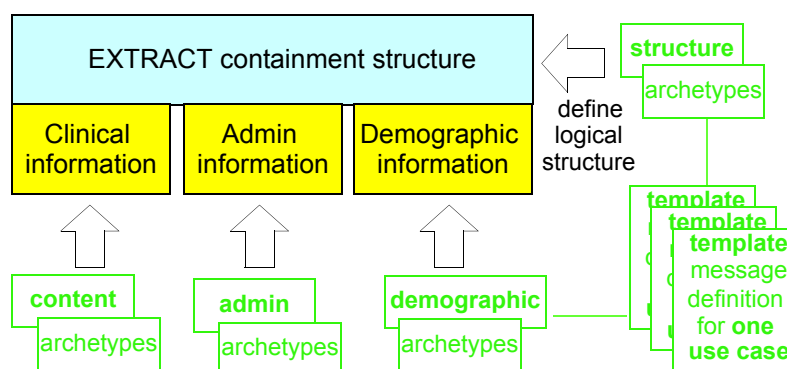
EXTRACT containment structure

Clinical information

Admin information

Demographic information

define logical structure

structure

archetypes

content

archetypes

admin

archetypes

demographic

archetypes

template

template

template message definition for one use case